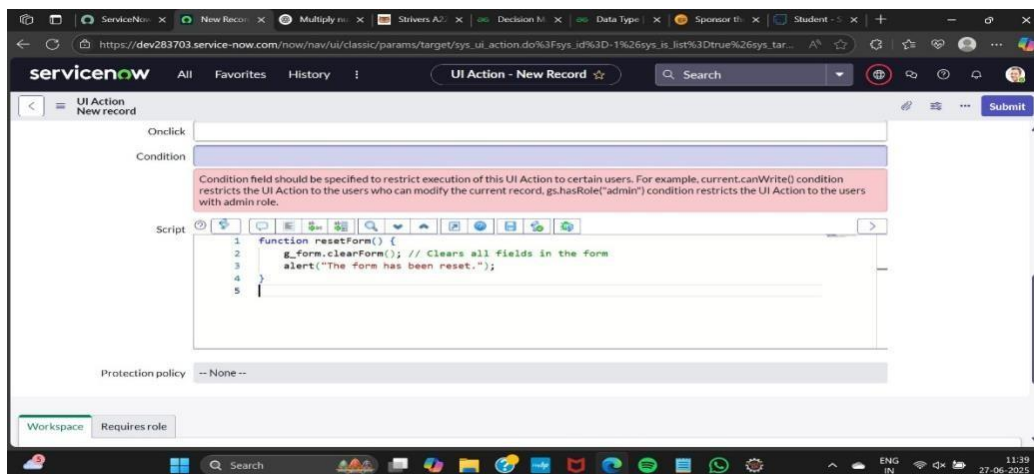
ServiceNow | New Record | Multiply nu | Strivers A2 | Decision M | Data Type | Sponsor th | Student - S

https://dev283703.service-now.com/now/nav/ui/classic/params/target/sys_ui_action.do%3Fsys_id%3D-1%26sys_is_list%3Dtrue%26sys_tar...

servicenow All Favorites History ⋮ UI Action - New Record ☆ Search

UI Action
New record

Submit

Onclick

Condition

Condition field should be specified to restrict execution of this UI Action to certain users. For example, current.canWrite() condition restricts the UI Action to the users who can modify the current record, gs.hasRole("admin") condition restricts the UI Action to the users with admin role.

Script

1 function resetForm() {
2 g_form.clearForm(); // Clears all fields in the form
3 alert("The form has been reset.");
4 }
5

Protection policy -- None --

Workspace Requires role

Search

ENG IN 11:39 27-06-2025